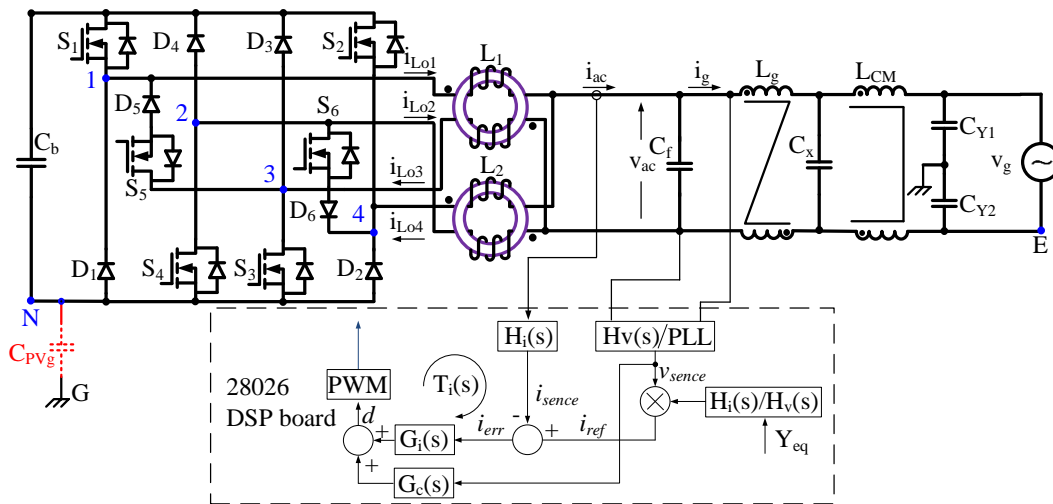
$S_1$ $D_4$ $D_3$ $S_2$ $i_{Lo1}$ $L_1$ $i_{ac}$ $i_g$ $L_g$ $L_{CM}$
1 $D_5$ 2 $i_{Lo2}$ $S_6$
$C_b$ $v_{ac}$ $C_f$ $C_x$ $C_{Y1}$ $v_g$
$S_5$ 3 $i_{Lo3}$ $L_2$
$D_6$ 4 $i_{Lo4}$ $C_{Y2}$
$D_1$ $S_4$ $S_3$ $D_2$ E
N
$C_{PVg}$
G
$H_i(s)$ $Hv(s)/PLL$
28026 DSP board
PWM $T_i(s)$ $i_{sence}$ $v_{sence}$
$d$ - $H_i(s)/H_v(s)$
+ $G_i(s)$ $i_{err}$ + $i_{ref}$
+ $Y_{eq}$
$G_c(s)$